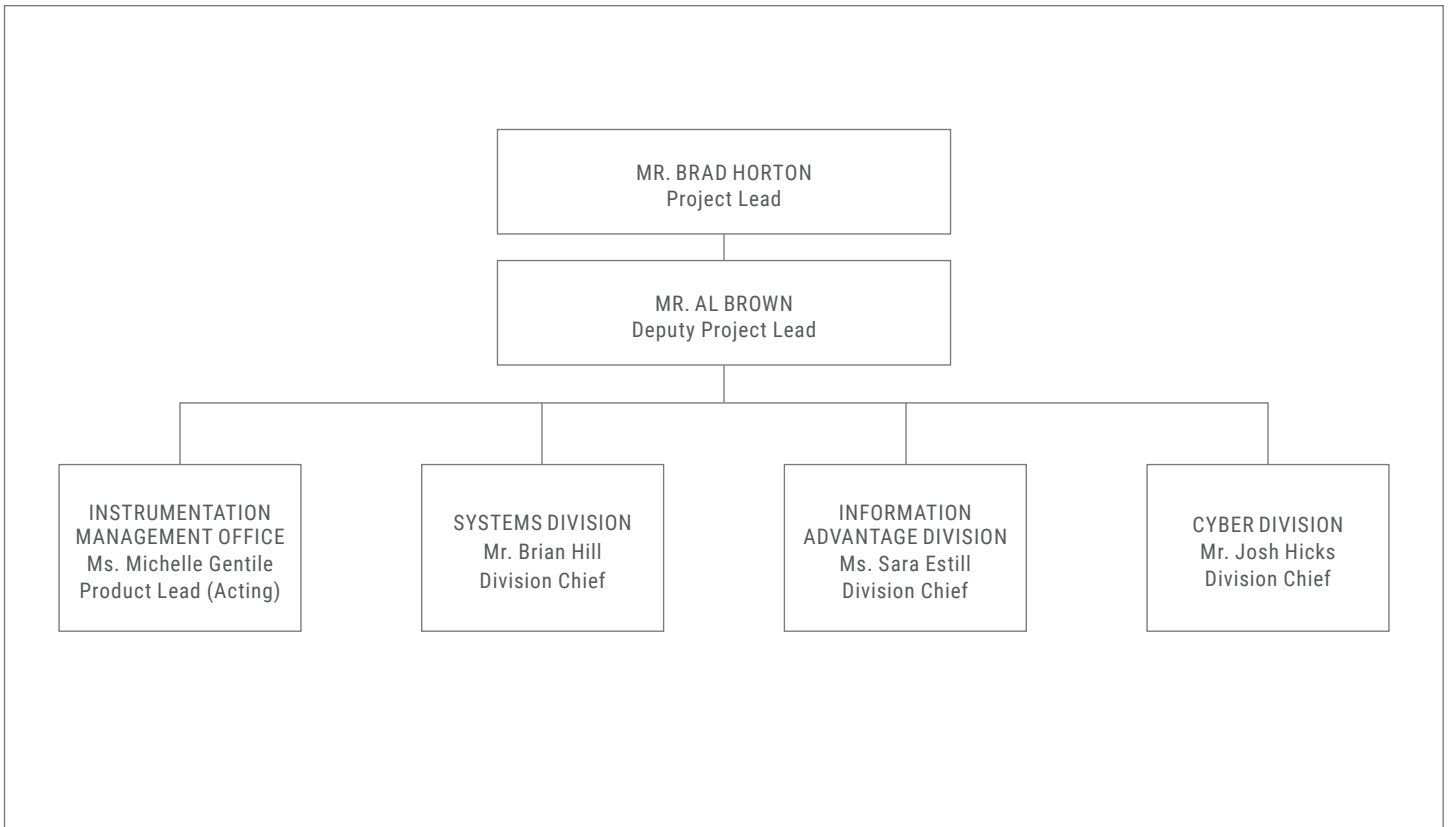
MR. BRAD HORTON
Project Lead

MR. AL BROWN
Deputy Project Lead

INSTRUMENTATION MANAGEMENT OFFICE
Ms. Michelle Gentile
Product Lead (Acting)

SYSTEMS DIVISION
Mr. Brian Hill
Division Chief

INFORMATION ADVANTAGE DIVISION
Ms. Sara Estill
Division Chief

CYBER DIVISION
Mr. Josh Hicks
Division Chief